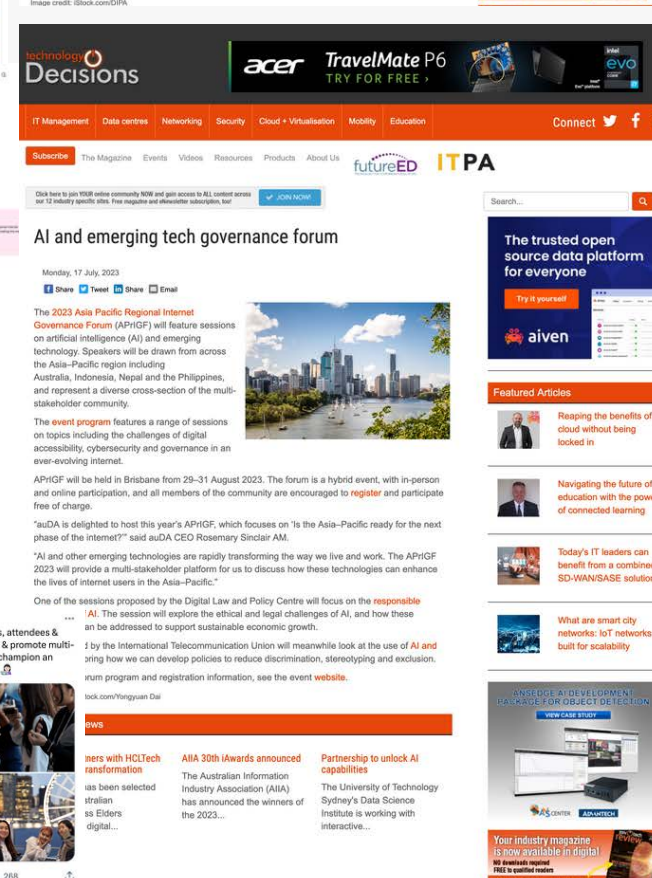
Image credit: iStock.com/DIPA

technology Decisions

acer TravelMate P6 TRY FOR FREE › intel evo

IT Management Data centres Networking Security Cloud + Virtualisation Mobility Education Connect

Subscribe The Magazine Events Videos Resources Products About Us futureED ITPA

Click here to join YOUR online community NOW and gain access to ALL content across our 12 industry specific sites. Free magazine and eNewsletter subscription, too! JOIN NOW!

Search...

AI and emerging tech governance forum

Monday, 17 July, 2023

Share Tweet Share Email

The 2023 Asia Pacific Regional Internet Governance Forum (APrIGF) will feature sessions on artificial intelligence (AI) and emerging technology. Speakers will be drawn from across the Asia–Pacific region including Australia, Indonesia, Nepal and the Philippines, and represent a diverse cross-section of the multi-stakeholder community.

The event program features a range of sessions on topics including the challenges of digital accessibility, cybersecurity and governance in an ever-evolving internet.

APrIGF will be held in Brisbane from 29–31 August 2023. The forum is a hybrid event, with in-person and online participation, and all members of the community are encouraged to register and participate free of charge.

"auDA is delighted to host this year's APrIGF, which focuses on 'Is the Asia–Pacific ready for the next phase of the internet?'" said auDA CEO Rosemary Sinclair AM.

"AI and other emerging technologies are rapidly transforming the way we live and work. The APrIGF 2023 will provide a multi-stakeholder platform for us to discuss how these technologies can enhance the lives of internet users in the Asia–Pacific."

One of the sessions proposed by the Digital Law and Policy Centre will focus on the responsible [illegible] AI. The session will explore the ethical and legal challenges of AI, and how these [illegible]an be addressed to support sustainable economic growth.

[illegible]d by the International Telecommunication Union will meanwhile look at the use of AI and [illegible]oring how we can develop policies to reduce discrimination, stereotyping and exclusion.

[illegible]orum program and registration information, see the event website.

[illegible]tock.com/Yongyuan Dai

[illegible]ews

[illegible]ners with HCLTech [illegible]ransformation
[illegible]as been selected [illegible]stralian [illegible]ss Elders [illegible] digital...

AIIA 30th iAwards announced
The Australian Information Industry Association (AIIA) has announced the winners of the 2023...

Partnership to unlock AI capabilities
The University of Technology Sydney's Data Science Institute is working with interactive...

The trusted open source data platform for everyone
Try it yourself
aiven

Featured Articles

Reaping the benefits of cloud without being locked in

Navigating the future of education with the pow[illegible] of connected learning

Today's IT leaders can benefit from a combine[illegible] SD-WAN/SASE solutio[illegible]

What are smart city networks: IoT networks built for scalability

AN EDGE AI DEVELOPMENT PACKAGE FOR OBJECT DETECTION
VIEW CASE STUDY
ADVANTECH

Your industry magazine is now available in digital
NO downloads required
FREE to qualified readers

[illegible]s, attendees & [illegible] & promote multi- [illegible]champion an

268